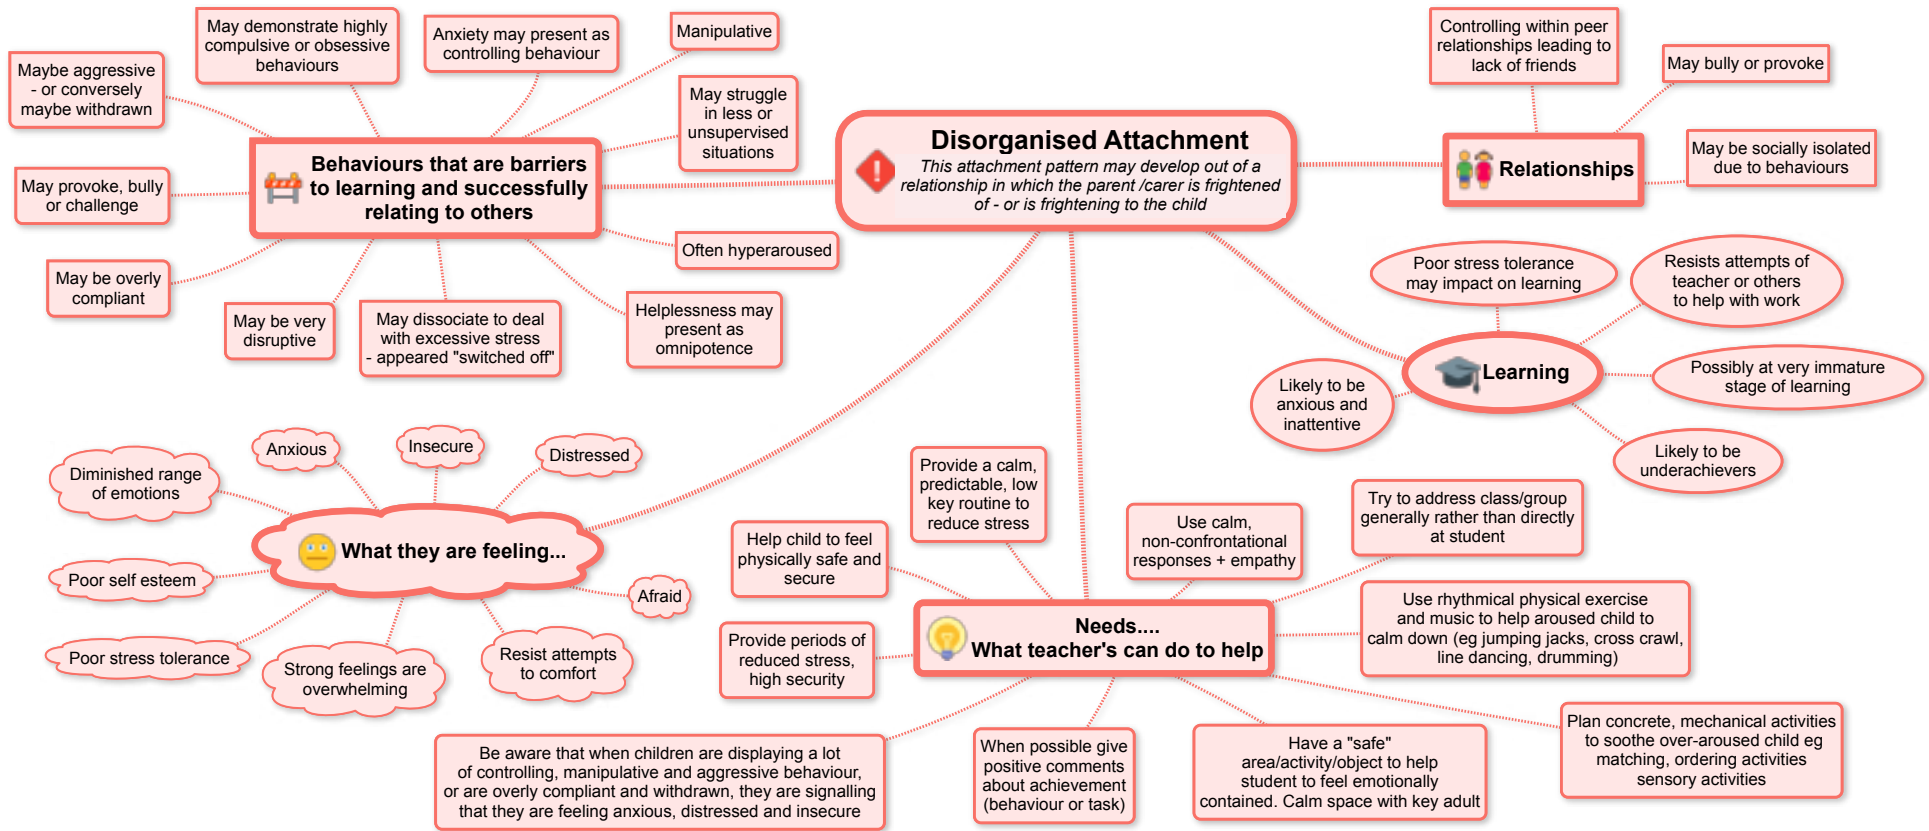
Disorganised Attachment

This attachment pattern may develop out of a relationship in which the parent /carer is frightened of - or is frightening to the child

Behaviours that are barriers to learning and successfully relating to others

Maybe aggressive - or conversely maybe withdrawn

May demonstrate highly compulsive or obsessive behaviours

Anxiety may present as controlling behaviour

Manipulative

May struggle in less or unsupervised situations

May provoke, bully or challenge

May be overly compliant

May be very disruptive

May dissociate to deal with excessive stress - appeared "switched off"

Helplessness may present as omnipotence

Often hyperaroused

Relationships

Controlling within peer relationships leading to lack of friends

May bully or provoke

May be socially isolated due to behaviours

Learning

Poor stress tolerance may impact on learning

Resists attempts of teacher or others to help with work

Possibly at very immature stage of learning

Likely to be underachievers

Likely to be anxious and inattentive

What they are feeling...

Anxious

Insecure

Distressed

Diminished range of emotions

Poor self esteem

Afraid

Poor stress tolerance

Strong feelings are overwhelming

Resist attempts to comfort

Needs.... What teacher's can do to help

Help child to feel physically safe and secure

Provide a calm, predictable, low key routine to reduce stress

Use calm, non-confrontational responses + empathy

Try to address class/group generally rather than directly at student

Use rhythmical physical exercise and music to help aroused child to calm down (eg jumping jacks, cross crawl, line dancing, drumming)

Provide periods of reduced stress, high security

Plan concrete, mechanical activities to soothe over-aroused child eg matching, ordering activities sensory activities

Have a "safe" area/activity/object to help student to feel emotionally contained. Calm space with key adult

When possible give positive comments about achievement (behaviour or task)

Be aware that when children are displaying a lot of controlling, manipulative and aggressive behaviour, or are overly compliant and withdrawn, they are signalling that they are feeling anxious, distressed and insecure